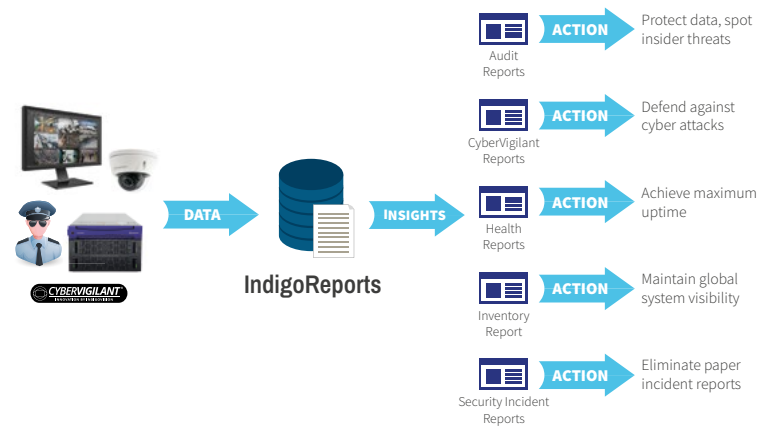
CYBERVIGILANT
INNOVATION IN SECURITY

DATA

IndigoReports

INSIGHTS

Audit Reports
ACTION
Protect data, spot insider threats

CyberVigilant Reports
ACTION
Defend against cyber attacks

Health Reports
ACTION
Achieve maximum uptime

Inventory Report
ACTION
Maintain global system visibility

Security Incident Reports
ACTION
Eliminate paper incident reports